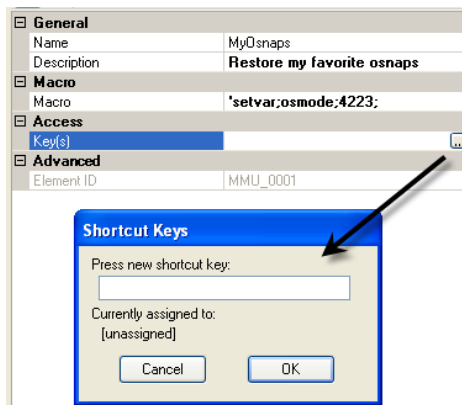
⊟ General

| | |
|---|---|
| Name | MyOsnaps |
| Description | Restore my favorite osnaps |

⊟ Macro

| | |
|---|---|
| Macro | 'setvar;osmode;4223; |

⊟ Access

| | |
|---|---|
| Key(s) | ... |

⊟ Advanced

| | |
|---|---|
| Element ID | MMU_0001 |

Shortcut Keys

Press new shortcut key:

Currently assigned to:
[unassigned]

Cancel
OK